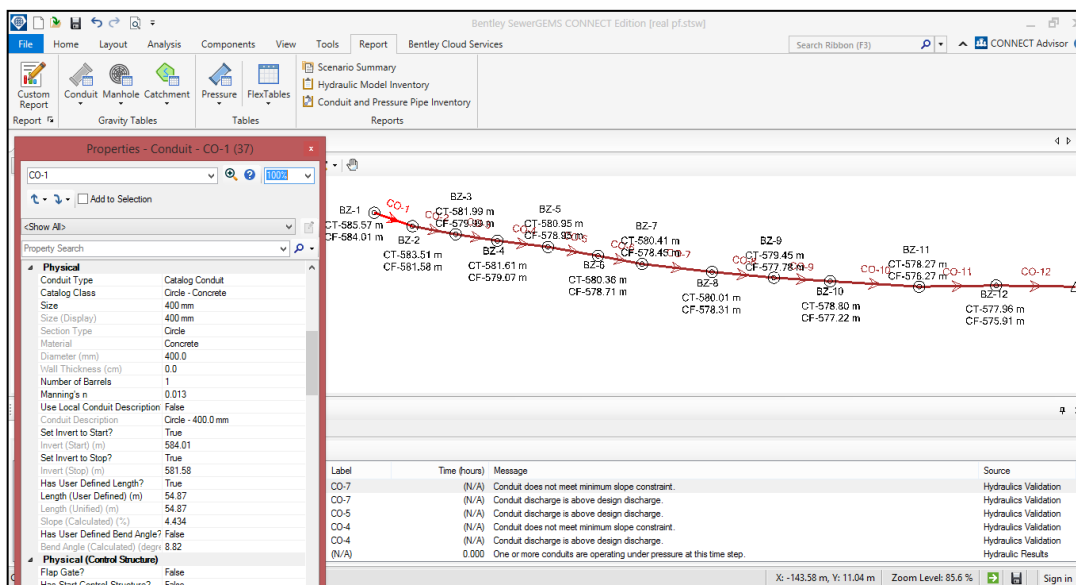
Bentley SewerGEMS CONNECT Edition [real pf.stsw]

File | Home | Layout | Analysis | Components | View | Tools | Report | Bentley Cloud Services

Search Ribbon (F3)

CONNECT Advisor

Custom Report
Report

Conduit | Manhole | Catchment
Gravity Tables

Pressure | FlexTables
Tables

Scenario Summary
Hydraulic Model Inventory
Conduit and Pressure Pipe Inventory
Reports

Properties - Conduit - CO-1 (37)

CO-1

100%

Add to Selection

<Show All>

Property Search

Physical

| | |
|---|---|
| Conduit Type | Catalog Conduit |
| Catalog Class | Circle - Concrete |
| Size | 400 mm |
| Size (Display) | 400 mm |
| Section Type | Circle |
| Material | Concrete |
| Diameter (mm) | 400.0 |
| Wall Thickness (cm) | 0.0 |
| Number of Barrels | 1 |
| Manning's n | 0.013 |
| Use Local Conduit Description | False |
| Conduit Description | Circle - 400.0 mm |
| Set Invert to Start? | True |
| Invert (Start) (m) | 584.01 |
| Set Invert to Stop? | True |
| Invert (Stop) (m) | 581.58 |
| Has User Defined Length? | True |
| Length (User Defined) (m) | 54.87 |
| Length (Unified) (m) | 54.87 |
| Slope (Calculated) (%) | 4.434 |
| Has User Defined Bend Angle? | False |
| Bend Angle (Calculated) (degre | 8.82 |

Physical (Control Structure)

| | |
|---|---|
| Flap Gate? | False |
| Has Start Control Structure? | False |

BZ-1
CT-585.57 m
CF-584.01 m
CO-1
BZ-2
CT-583.51 m
CF-581.58 m
BZ-3
CT-581.99 m
CF-579.93 m
BZ-4
CT-581.61 m
CF-579.07 m
BZ-5
CT-580.95 m
CF-578.95 m
BZ-6
CT-580.36 m
CF-578.71 m
BZ-7
CT-580.41 m
CF-578.45 m
CO-7
BZ-8
CT-580.01 m
CF-578.31 m
BZ-9
CT-579.45 m
CF-577.78 m
BZ-10
CT-578.80 m
CF-577.22 m
CO-10
BZ-11
CT-578.27 m
CF-576.27 m
CO-11
BZ-12
CT-577.96 m
CF-575.91 m
CO-12

| Label | Time (hours) | Message | Source |
|---|---|---|---|
| CO-7 | (N/A) | Conduit does not meet minimum slope constraint. | Hydraulics Validation |
| CO-7 | (N/A) | Conduit discharge is above design discharge. | Hydraulics Validation |
| CO-5 | (N/A) | Conduit discharge is above design discharge. | Hydraulics Validation |
| CO-4 | (N/A) | Conduit does not meet minimum slope constraint. | Hydraulics Validation |
| CO-4 | (N/A) | Conduit discharge is above design discharge. | Hydraulics Validation |
| (N/A) | 0.000 | One or more conduits are operating under pressure at this time step. | Hydraulic Results |

X: -143.58 m, Y: 11.04 m | Zoom Level: 85.6 % | Sign in